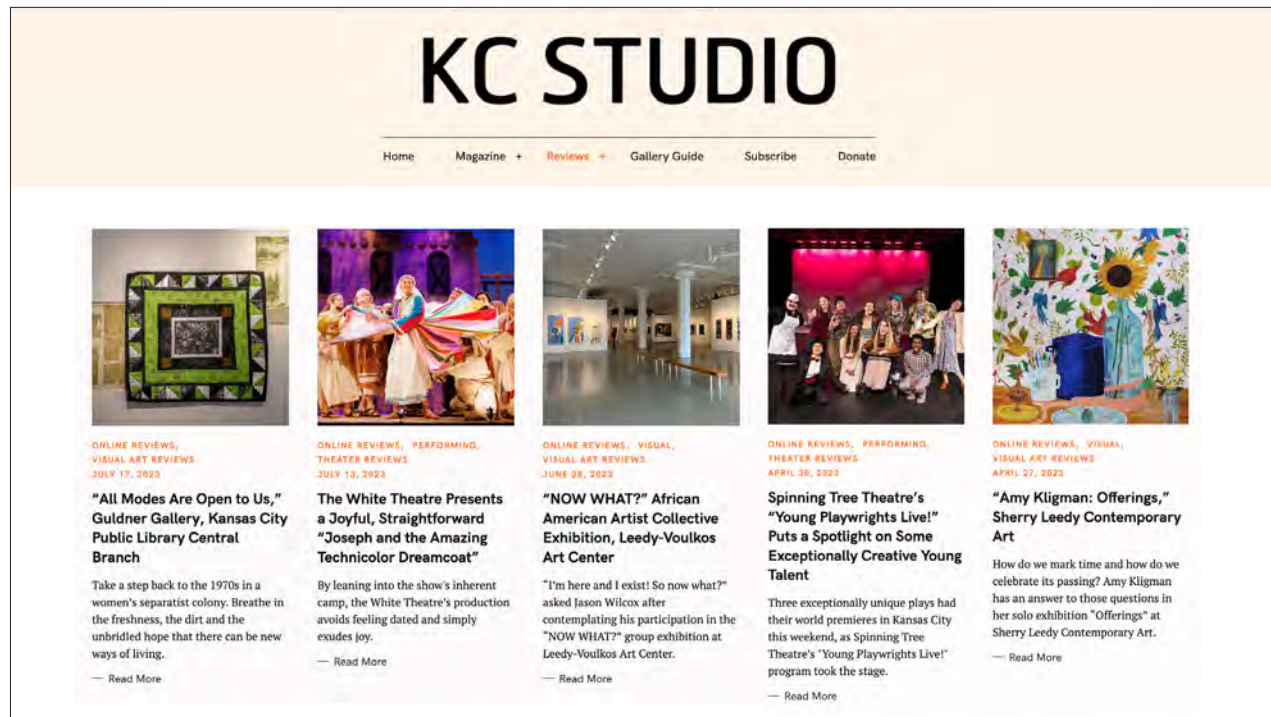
KC STUDIO

Home Magazine + Reviews + Gallery Guide Subscribe Donate

ONLINE REVIEWS, VISUAL ART REVIEWS
JULY 17, 2023

"All Modes Are Open to Us," Guldner Gallery, Kansas City Public Library Central Branch

Take a step back to the 1970s in a women's separatist colony. Breathe in the freshness, the dirt and the unbridled hope that there can be new ways of living.

— Read More

ONLINE REVIEWS, PERFORMING, THEATER REVIEWS
JULY 13, 2023

The White Theatre Presents a Joyful, Straightforward "Joseph and the Amazing Technicolor Dreamcoat"

By leaning into the show's inherent camp, the White Theatre's production avoids feeling dated and simply exudes joy.

— Read More

ONLINE REVIEWS, VISUAL, VISUAL ART REVIEWS
JUNE 28, 2023

"NOW WHAT?" African American Artist Collective Exhibition, Leedy-Voulkos Art Center

"I'm here and I exist! So now what?" asked Jason Wilcox after contemplating his participation in the "NOW WHAT?" group exhibition at Leedy-Voulkos Art Center.

— Read More

ONLINE REVIEWS, PERFORMING, THEATER REVIEWS
APRIL 30, 2023

Spinning Tree Theatre's "Young Playwrights Live!" Puts a Spotlight on Some Exceptionally Creative Young Talent

Three exceptionally unique plays had their world premieres in Kansas City this weekend, as Spinning Tree Theatre's "Young Playwrights Live!" program took the stage.

— Read More

ONLINE REVIEWS, VISUAL, VISUAL ART REVIEWS
APRIL 27, 2023

"Amy Kligman: Offerings," Sherry Leedy Contemporary Art

How do we mark time and how do we celebrate its passing? Amy Kligman has an answer to those questions in her solo exhibition "Offerings" at Sherry Leedy Contemporary Art.

— Read More